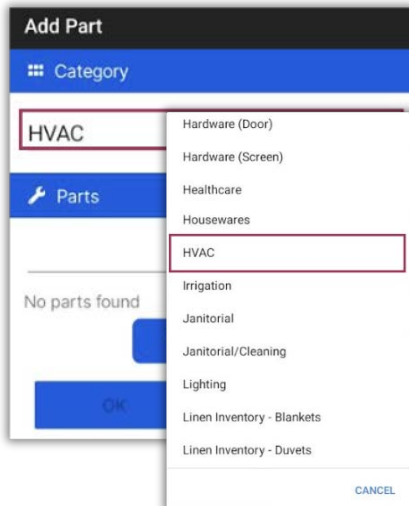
Add Part

Category

HVAC

Parts

No parts found

OK

Hardware (Door)
Hardware (Screen)
Healthcare
Housewares
HVAC
Irrigation
Janitorial
Janitorial/Cleaning
Lighting
Linen Inventory - Blankets
Linen Inventory - Duvets

CANCEL